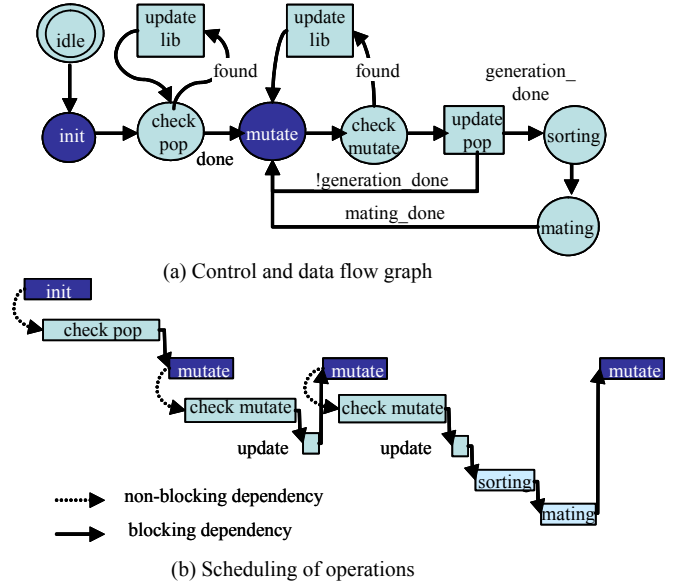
idle

update lib

update lib

found

found

generation_ done

init

check pop

mutate

check mutate

update pop

sorting

done

!generation_done

mating_done

mating

(a) Control and data flow graph

init

check pop

mutate

mutate

check mutate

check mutate

update

update

sorting

mating

mutate

non-blocking dependency

blocking dependency

(b) Scheduling of operations